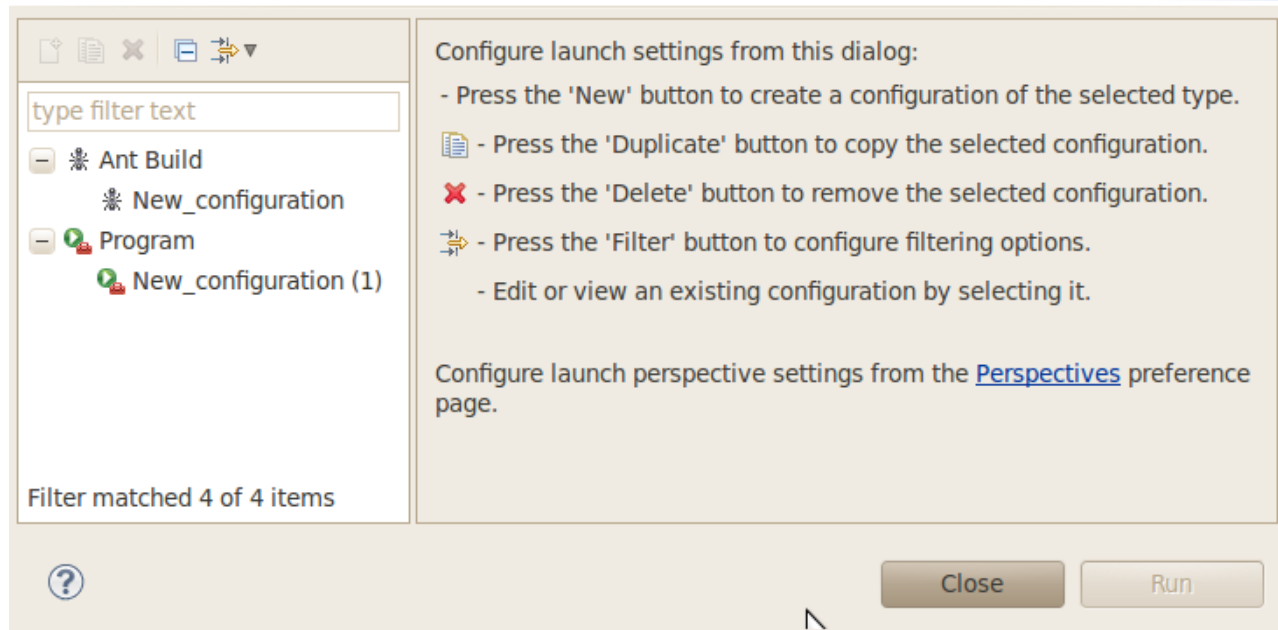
type filter text

Ant Build

New_configuration

Program

New_configuration (1)

Filter matched 4 of 4 items

Configure launch settings from this dialog:

- Press the 'New' button to create a configuration of the selected type.

- Press the 'Duplicate' button to copy the selected configuration.

- Press the 'Delete' button to remove the selected configuration.

- Press the 'Filter' button to configure filtering options.

- Edit or view an existing configuration by selecting it.

Configure launch perspective settings from the Perspectives preference page.

Close

Run